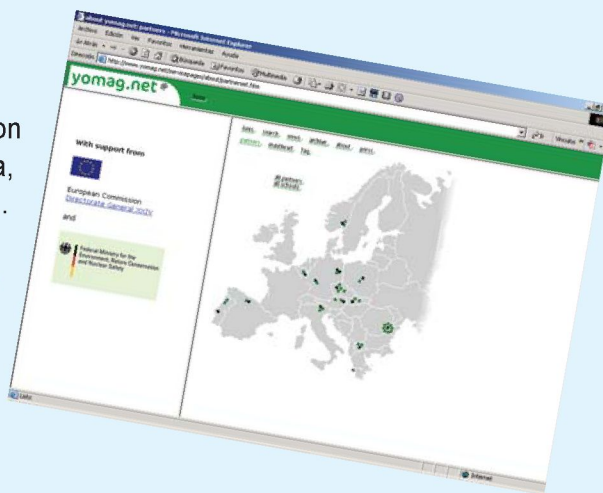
on
a,
.

about yomag.net: partners - Microsoft Internet Explorer

Archivo Edición Ver Favoritos Herramientas Ayuda

Atrás Búsqueda Favoritos Multimedia

Dirección http://www.yomag.net/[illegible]/about/partnermet.htm

Ir Vínculos

yomag.net

home

With support from

European Commission
Directorate General XXIV

and

Federal Ministry for the Environment, Nature Conservation and Nuclear Safety

topic search news archive about press
partners masthead faq

all partners
all schools

Listo

Internet